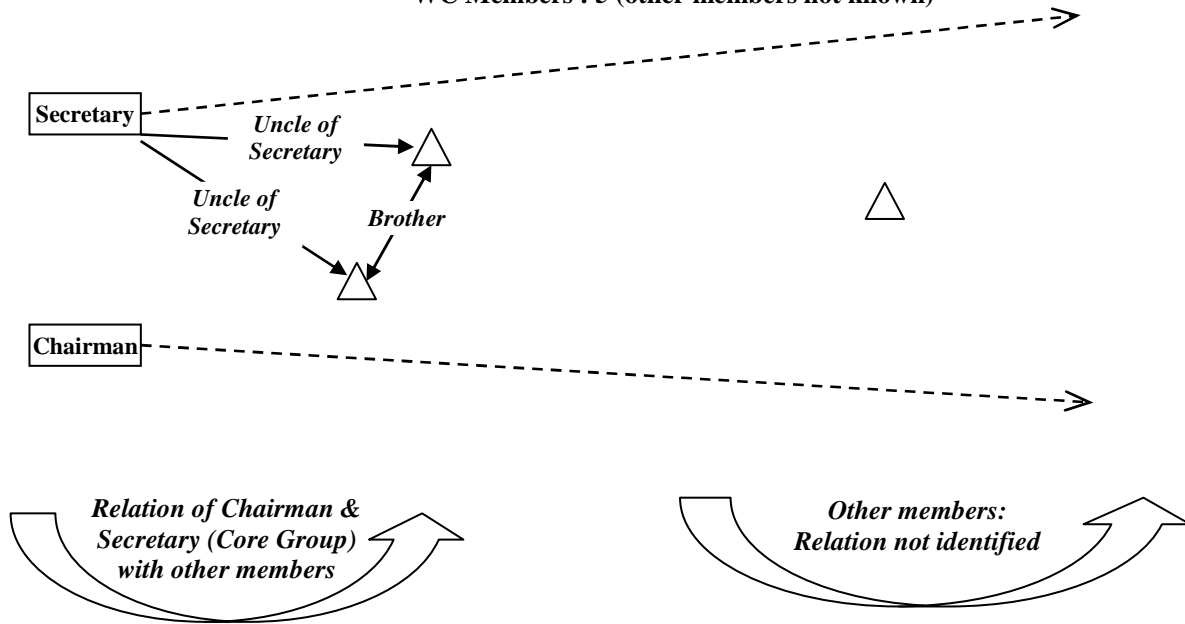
WC Members : 5 (other members not known)

Secretary

Uncle of Secretary

Uncle of Secretary

Brother

Chairman

Relation of Chairman & Secretary (Core Group) with other members

Other members: Relation not identified